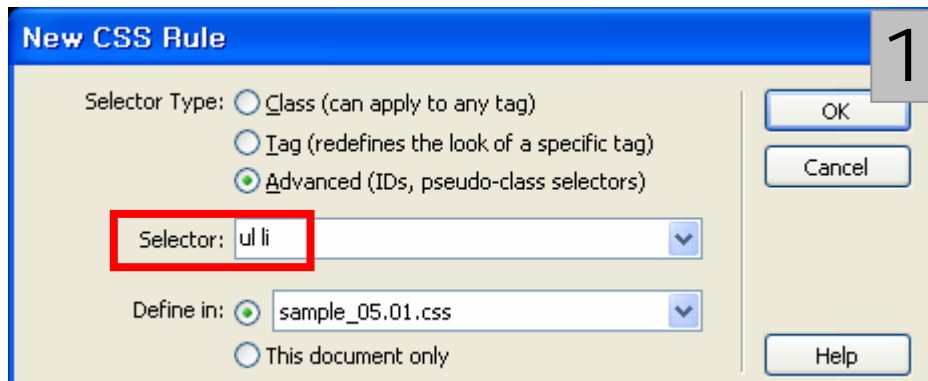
New CSS Rule

1

Selector Type: Class (can apply to any tag)

Tag (redefines the look of a specific tag)

Advanced (IDs, pseudo-class selectors)

Selector: ul li

Define in: sample_05.01.css

This document only

OK

Cancel

Help